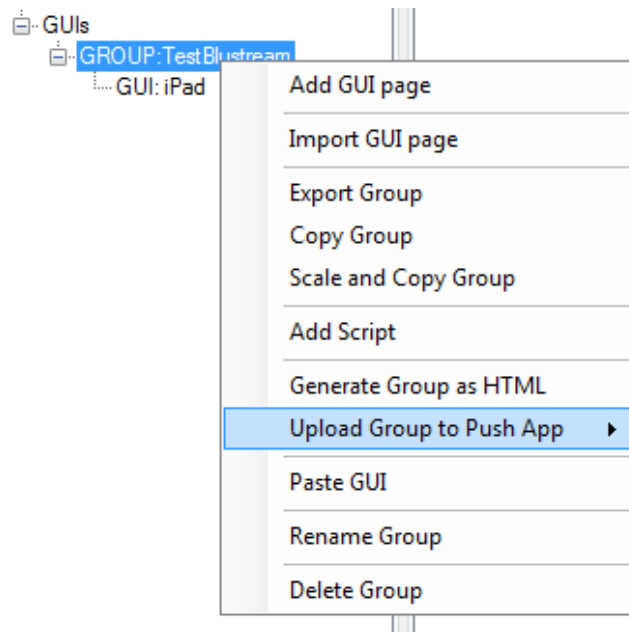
GUIs
GROUP:TestBlustream
GUI: iPad

Add GUI page

Import GUI page

Export Group
Copy Group
Scale and Copy Group

Add Script

Generate Group as HTML
Upload Group to Push App

Paste GUI

Rename Group

Delete Group